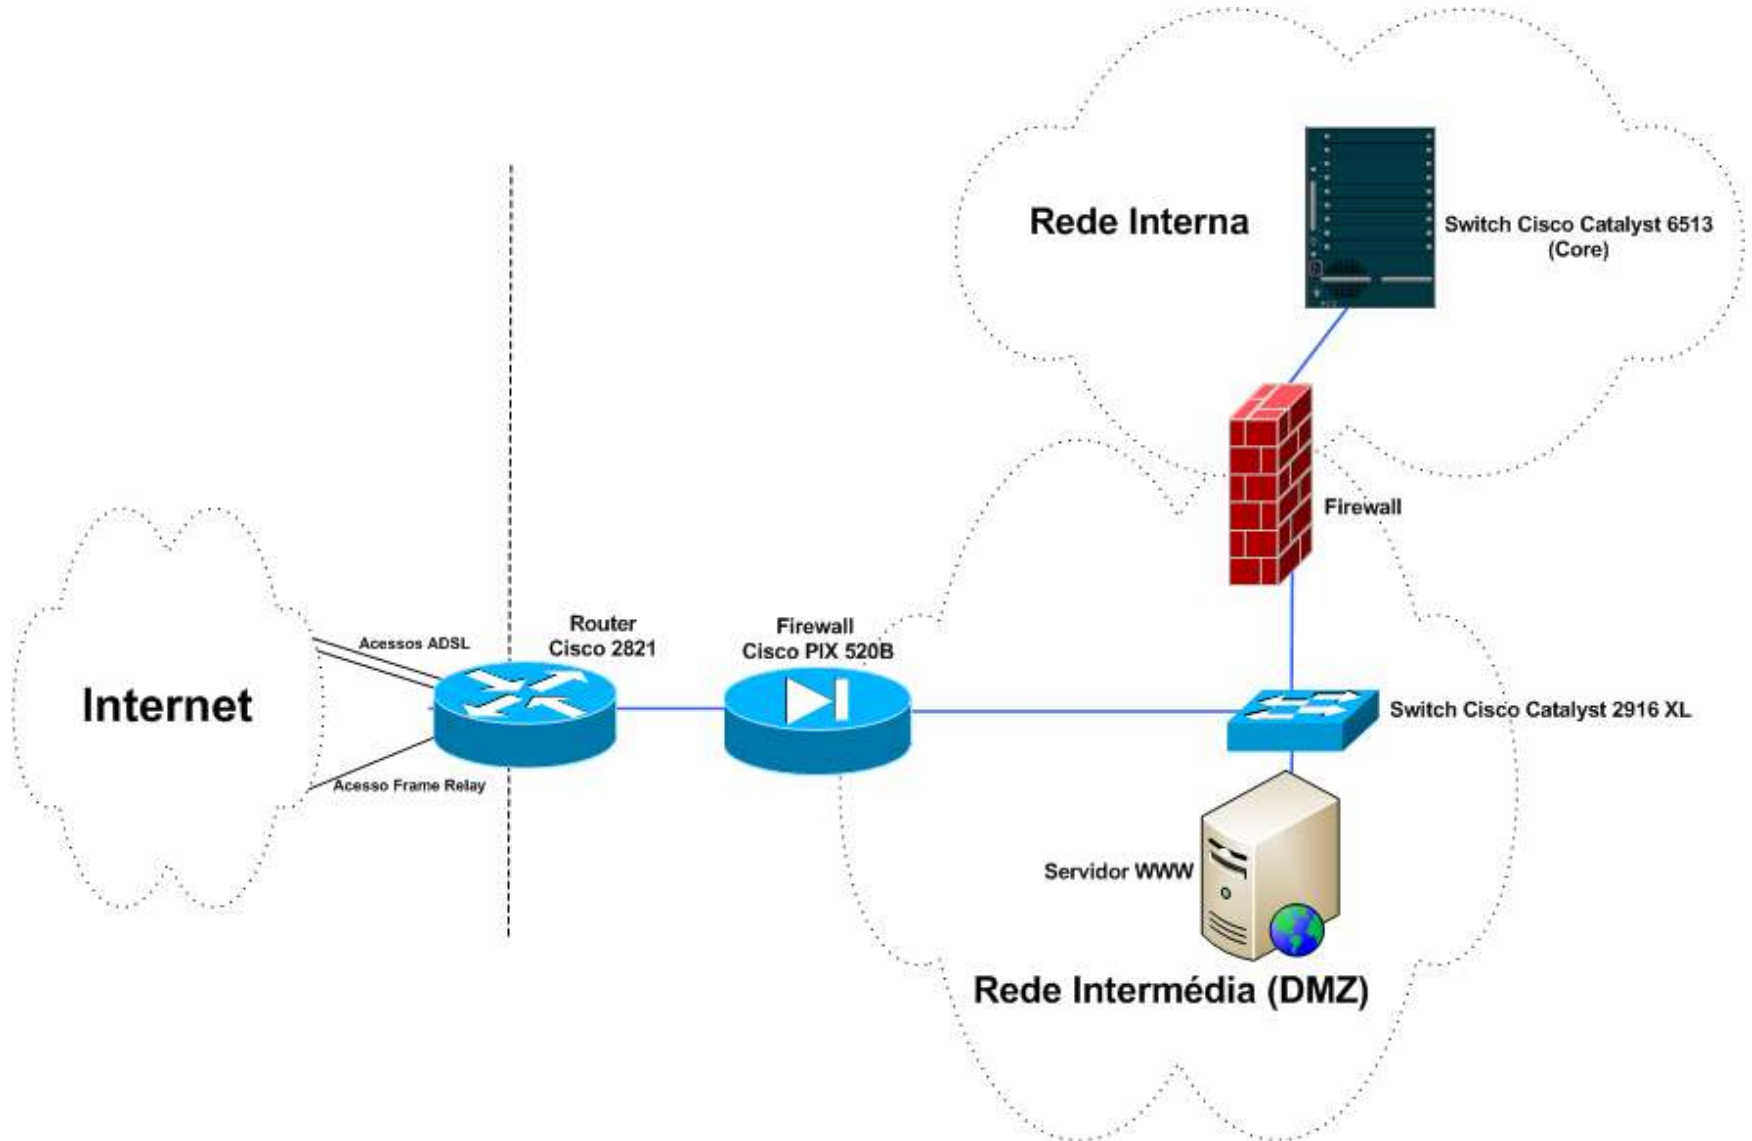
Rede Interna

Switch Cisco Catalyst 6513 (Core)

Firewall

Internet

Acessos ADSL

Router Cisco 2821

Firewall Cisco PIX 520B

Switch Cisco Catalyst 2916 XL

Acesso Frame Relay

Servidor WWW

Rede Intermédia (DMZ)